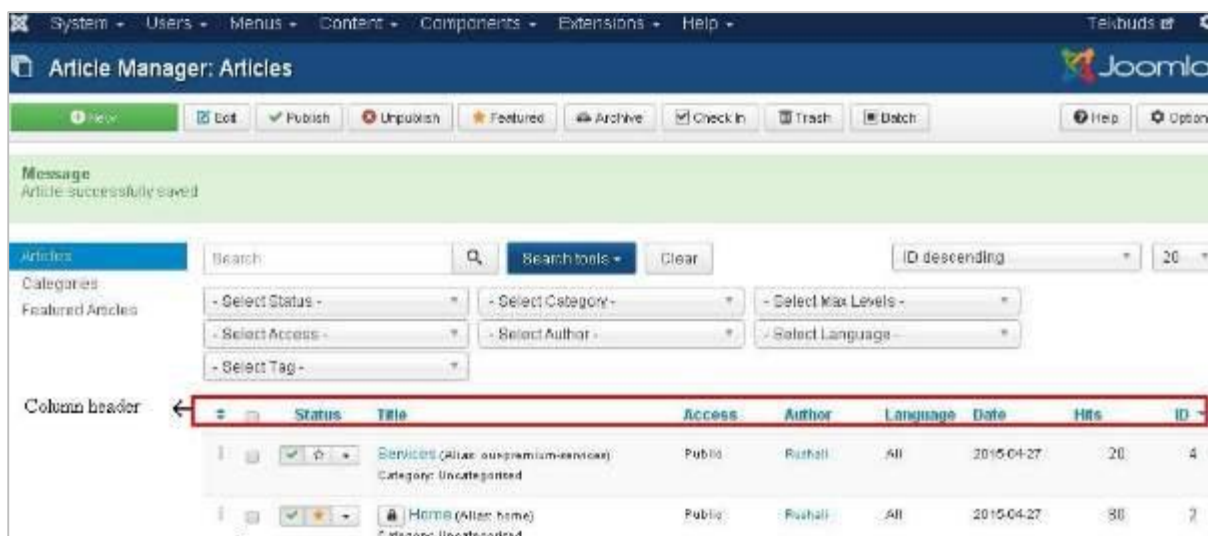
System ▾ Users ▾ Menus ▾ Content ▾ Components ▾ Extensions ▾ Help ▾

Tekbuds

Article Manager: Articles

Joomla

New | Edit | Publish | Unpublish | Featured | Archive | Check In | Trash | Batch | Help | Options

Message
Article successfully saved

Articles
Categories
Featured Articles

Search

Search tools ▾

Clear

ID descending

20

- Select Status -

- Select Category -

- Select Max Levels -

- Select Access -

- Select Author -

- Select Language -

- Select Tag -

Column header

| | | Status | Title | Access | Author | Language | Date | Hits | ID |
|---|---|---|---|---|---|---|---|---|---|
| | | | Services (Alias: ourpremium-services) Category: Uncategorised | Public | Rushali | All | 2015-04-27 | 20 | 4 |
| | | | Home (Alias: home) Category: Uncategorised | Public | Rushali | All | 2015-04-27 | 80 | 2 |